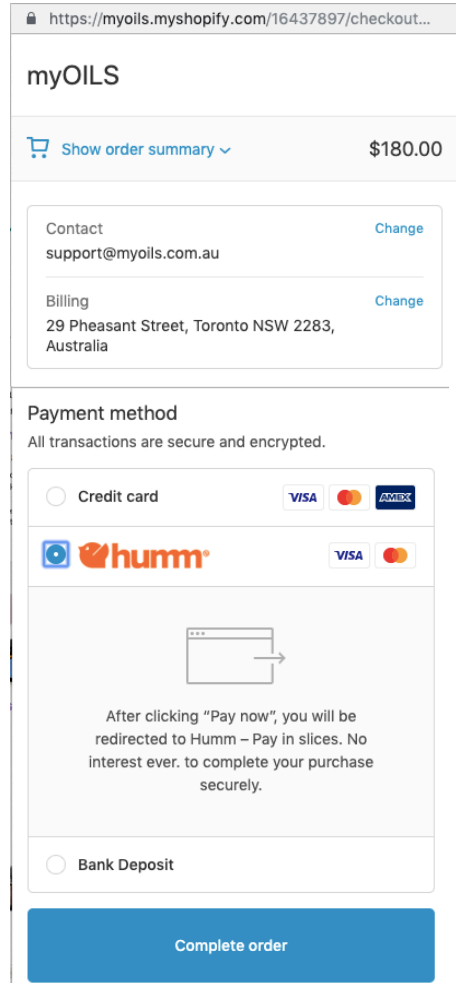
https://myoils.myshopify.com/16437897/checkout...

myOILS

Show order summary $180.00

Contact
support@myoils.com.au
Change

Billing
29 Pheasant Street, Toronto NSW 2283, Australia
Change

Payment method
All transactions are secure and encrypted.

Credit card
VISA AMEX

humm®
VISA

After clicking "Pay now", you will be redirected to Humm – Pay in slices. No interest ever. to complete your purchase securely.

Bank Deposit

Complete order